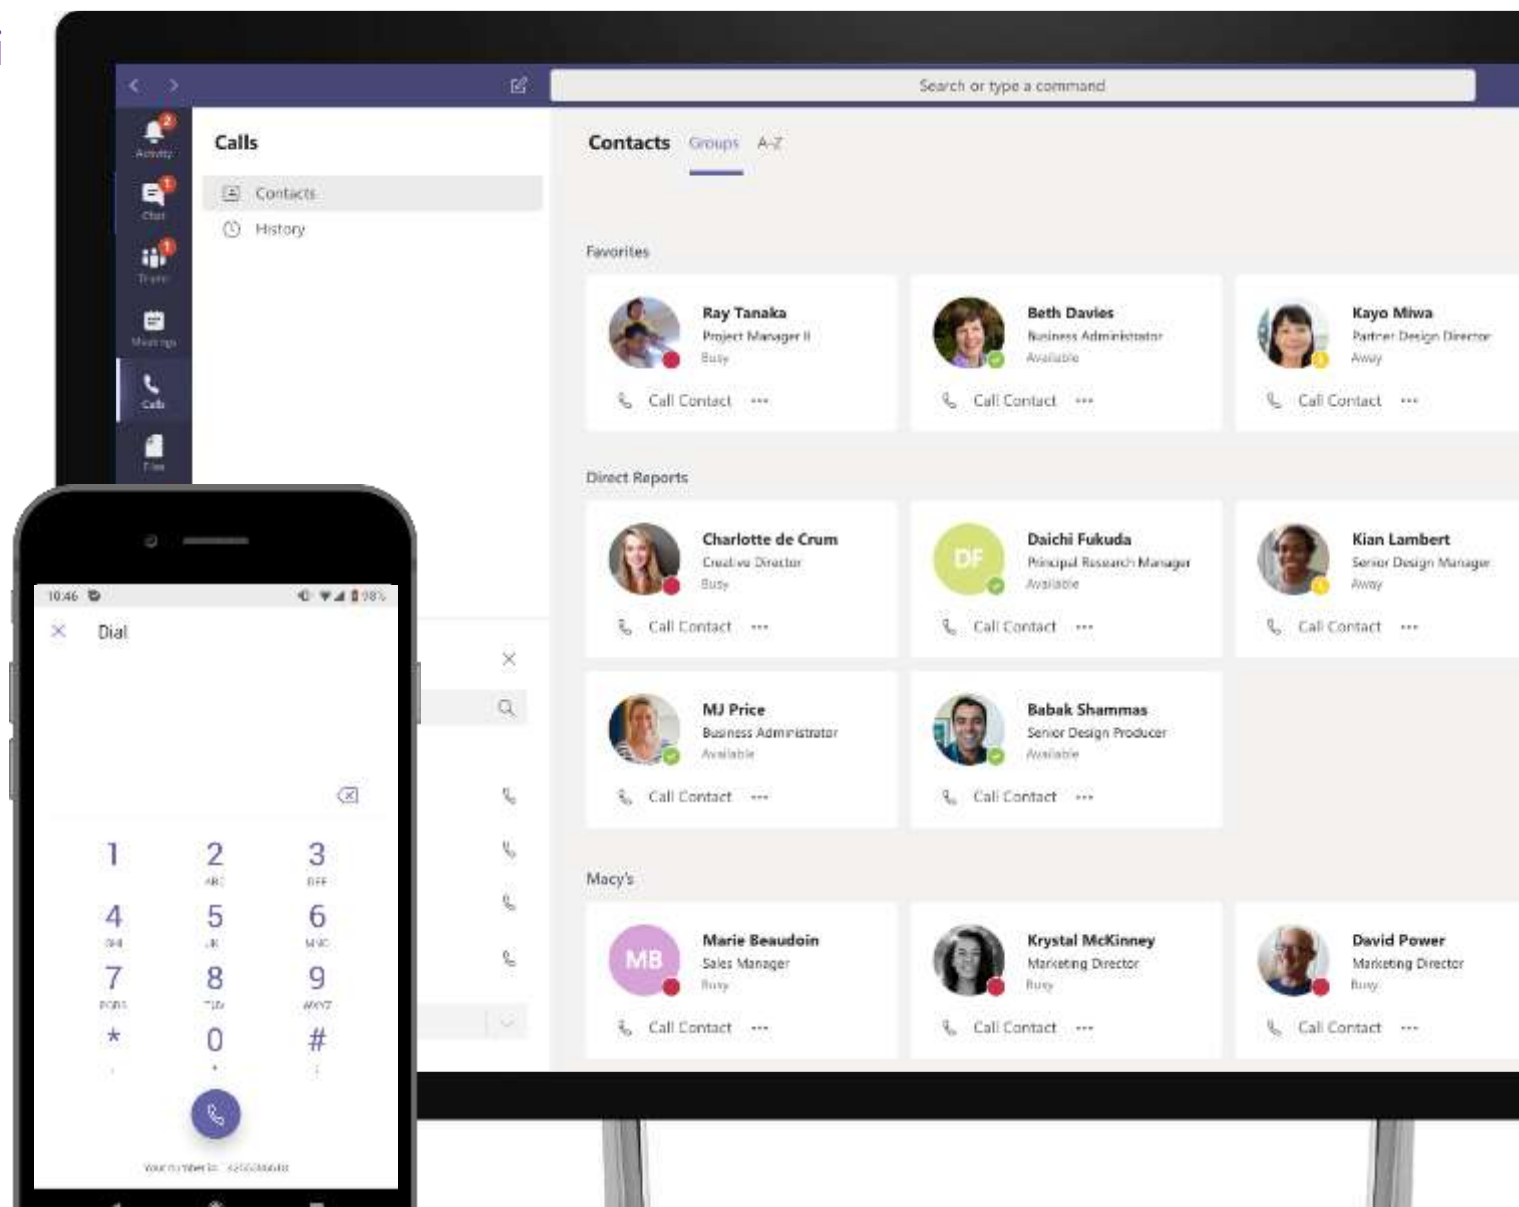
Search or type a command

Activity
Chat
Teams
Meetings
Calls
Files

Calls

Contacts
History

Contacts Groups A-Z

Favorites

Ray Tanaka
Project Manager II
Busy
Call Contact ···

Beth Davies
Business Administrator
Available
Call Contact ···

Kayo Miwa
Partner Design Director
Away
Call Contact ···

Direct Reports

Charlotte de Crum
Creative Director
Busy
Call Contact ···

DF
Daichi Fukuda
Principal Research Manager
Available
Call Contact ···

Kian Lambert
Senior Design Manager
Away
Call Contact ···

MJ Price
Business Administrator
Available
Call Contact ···

Babak Shammas
Senior Design Producer
Available
Call Contact ···

Macy's

MB
Marie Beaudoin
Sales Manager
Busy
Call Contact ···

Krystal McKinney
Marketing Director
Busy
Call Contact ···

David Power
Marketing Director
Busy
Call Contact ···

10:46 98%

Dial

1
2 ABC
3 DEF
4 GHI
5 JKL
6 MNO
7 PQRS
8 TUV
9 WXYZ
*
0 +
#

Your number is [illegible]